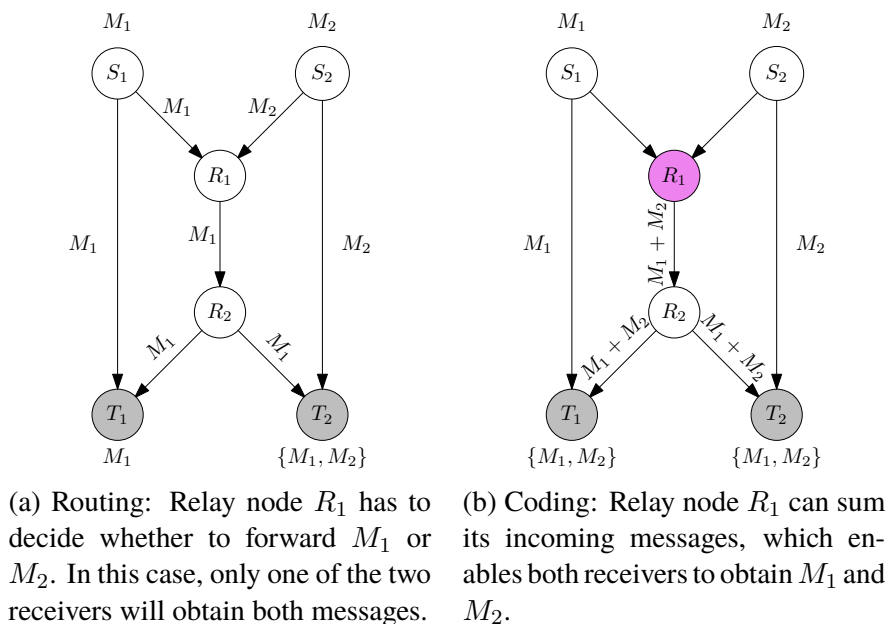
$M_1$ $M_2$

$S_1$ $S_2$

$M_1$ $M_2$

$R_1$

$M_1$ $M_1$ $M_2$

$R_2$

$M_1$ $M_1$

$T_1$ $T_2$

$M_1$ $\{M_1, M_2\}$

(a) Routing: Relay node $R_1$ has to decide whether to forward $M_1$ or $M_2$. In this case, only one of the two receivers will obtain both messages.

$M_1$ $M_2$

$S_1$ $S_2$

$R_1$

$M_1$ $M_1 + M_2$ $M_2$

$R_2$

$M_1 + M_2$ $M_1 + M_2$

$T_1$ $T_2$

$\{M_1, M_2\}$ $\{M_1, M_2\}$

(b) Coding: Relay node $R_1$ can sum its incoming messages, which enables both receivers to obtain $M_1$ and $M_2$.